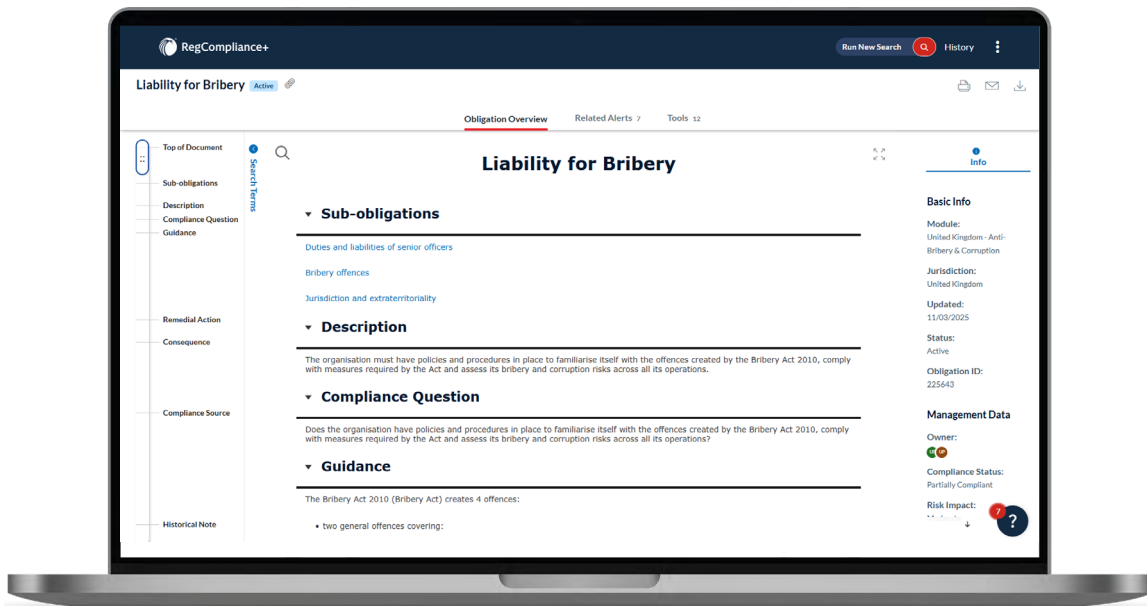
RegCompliance+

Run New Search

History

Liability for Bribery Active

Obligation Overview

Related Alerts 7

Tools 12

Top of Document

Sub-obligations

Description

Compliance Question

Guidance

Remedial Action

Consequence

Compliance Source

Historical Note

Search Terms

Liability for Bribery

Sub-obligations

Duties and liabilities of senior officers

Bribery offences

Jurisdiction and extraterritoriality

Description

The organisation must have policies and procedures in place to familiarise itself with the offences created by the Bribery Act 2010, comply with measures required by the Act and assess its bribery and corruption risks across all its operations.

Compliance Question

Does the organisation have policies and procedures in place to familiarise itself with the offences created by the Bribery Act 2010, comply with measures required by the Act and assess its bribery and corruption risks across all its operations?

Guidance

The Bribery Act 2010 (Bribery Act) creates 4 offences:

• two general offences covering:

Info

Basic Info

Module:
United Kingdom - Anti-Bribery & Corruption

Jurisdiction:
United Kingdom

Updated:
11/03/2025

Status:
Active

Obligation ID:
225643

Management Data

Owner:

Compliance Status:
Partially Compliant

Risk Impact:
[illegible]

7

?